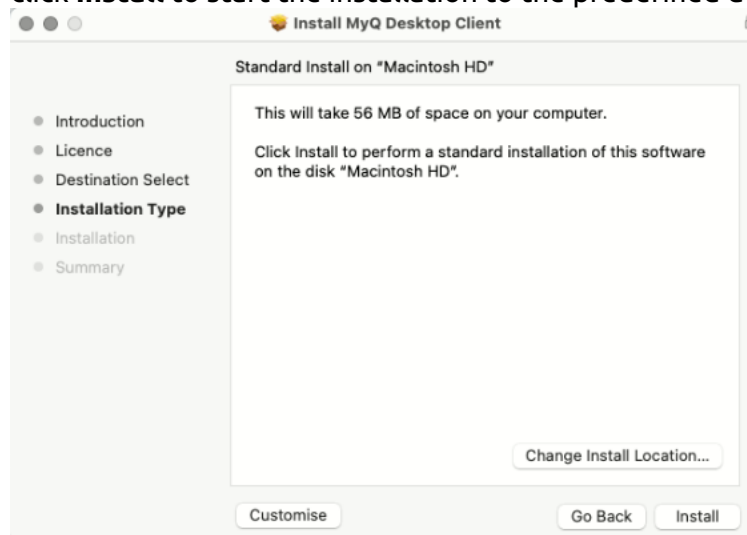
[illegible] to start the installation to the predefined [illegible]

Install MyQ Desktop Client

Standard Install on "Macintosh HD"

Introduction
Licence
Destination Select
Installation Type
Installation
Summary

This will take 56 MB of space on your computer.

Click Install to perform a standard installation of this software on the disk "Macintosh HD".

Change Install Location...

Customise

Go Back

Install